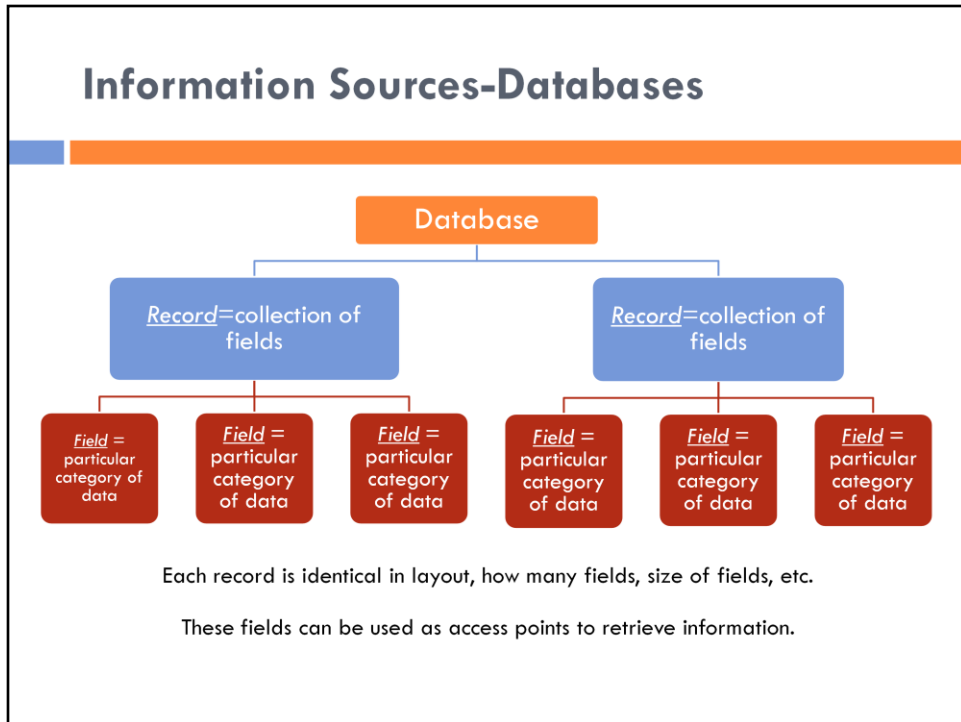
Information Sources-Databases

Database

Record=collection of fields

Record=collection of fields

Field = particular category of data

Field = particular category of data

Field = particular category of data

Field = particular category of data

Field = particular category of data

Field = particular category of data

Each record is identical in layout, how many fields, size of fields, etc.

These fields can be used as access points to retrieve information.